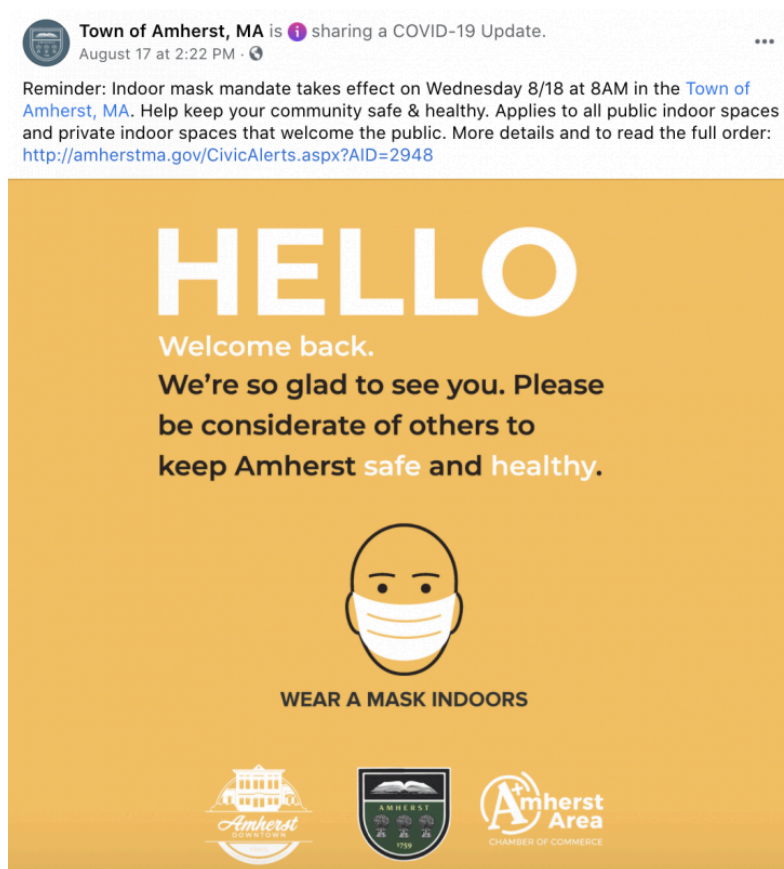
Town of Amherst, MA is sharing a COVID-19 Update.
August 17 at 2:22 PM ·

Reminder: Indoor mask mandate takes effect on Wednesday 8/18 at 8AM in the Town of Amherst, MA. Help keep your community safe & healthy. Applies to all public indoor spaces and private indoor spaces that welcome the public. More details and to read the full order: http://amherstma.gov/CivicAlerts.aspx?AID=2948

HELLO

Welcome back.

We're so glad to see you. Please be considerate of others to keep Amherst safe and healthy.

WEAR A MASK INDOORS

Amherst DOWNTOWN

AMHERST 1759

Amherst Area CHAMBER OF COMMERCE